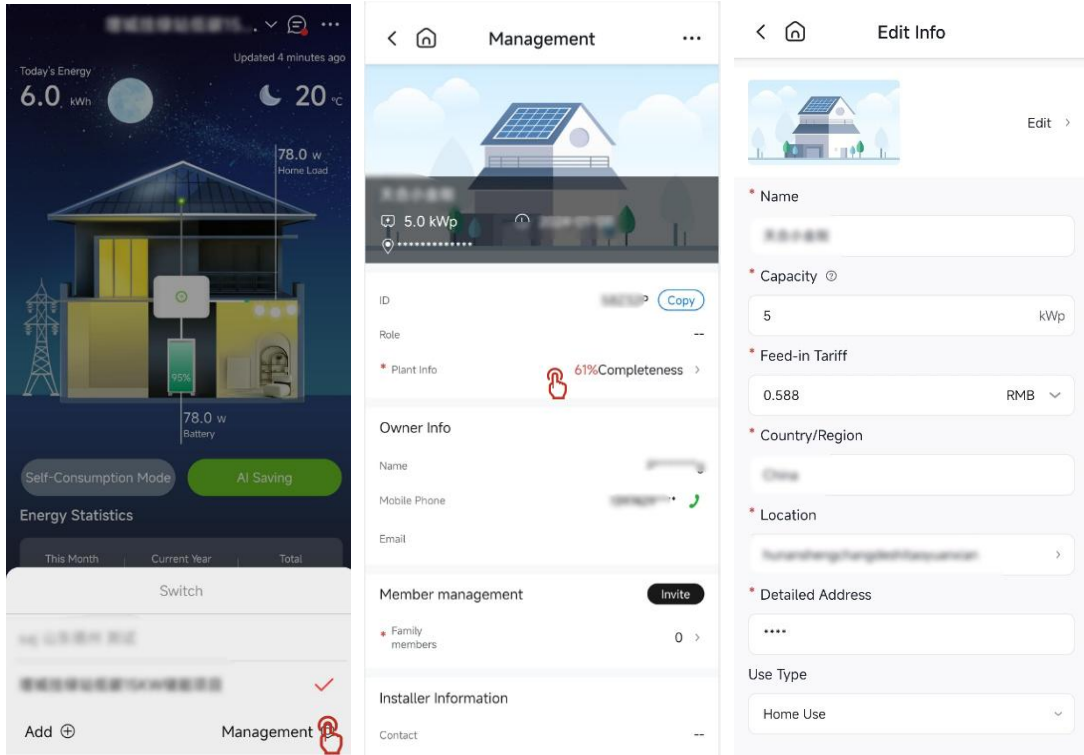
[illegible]...

Updated 4 minutes ago

Today's Energy

6.0 kWh

20 °C

78.0 W
Home Load

95%

78.0 W
Battery

Self-Consumption Mode

AI Saving

Energy Statistics

This Month | Current Year | Total

Switch

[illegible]

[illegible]

Add ⊕

Management

Management

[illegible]

5.0 kWp

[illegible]

••••••••••••••

ID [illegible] Copy

Role --

* Plant Info 61%Completeness >

Owner Info

Name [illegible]

Mobile Phone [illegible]

Email

Member management Invite

* Family members 0 >

Installer Information

Contact --

Edit Info

Edit >

* Name

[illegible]

* Capacity

5 kWp

* Feed-in Tariff

0.588 RMB

* Country/Region

China

* Location

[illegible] >

* Detailed Address

••••

Use Type

Home Use